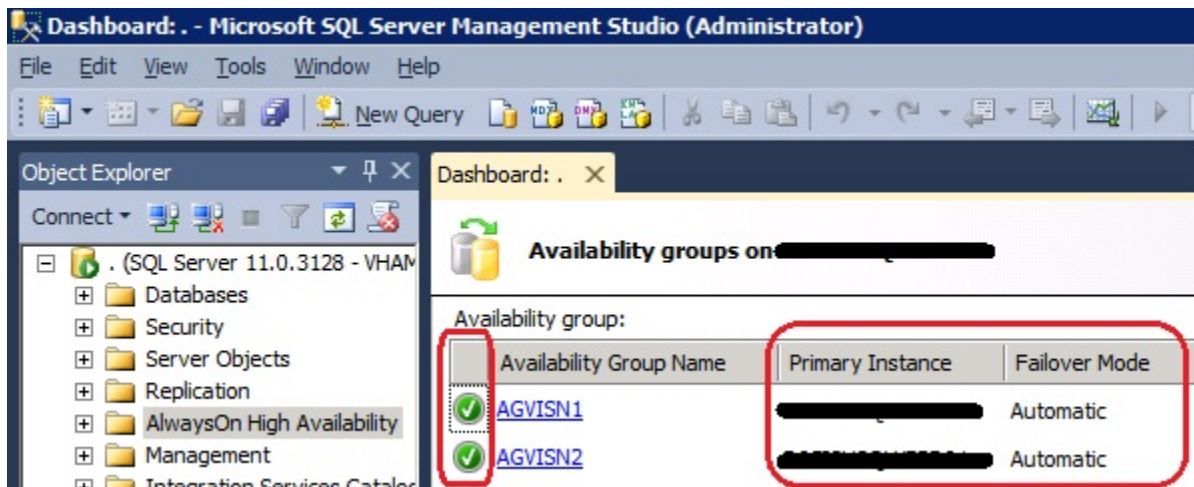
Dashboard: . - Microsoft SQL Server Management Studio (Administrator)

File Edit View Tools Window Help

New Query

Object Explorer

Connect

. (SQL Server 11.0.3128 - VHAM

Databases

Security

Server Objects

Replication

AlwaysOn High Availability

Management

Integration Services Catalo

Dashboard: .

Availability groups on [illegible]

Availability group:

| | Availability Group Name | Primary Instance | Failover Mode |
|---|---|---|---|
| | AGVISN1 | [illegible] | Automatic |
| | AGVISN2 | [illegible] | Automatic |